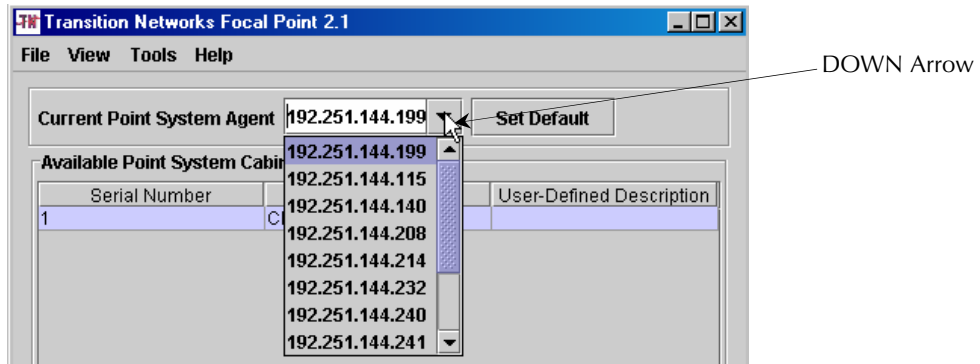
TN Transition Networks Focal Point 2.1

File View Tools Help

Current Point System Agent 192.251.144.199 Set Default

DOWN Arrow

Available Point System Cabin

| Serial Number | | User-Defined Description |
|---|---|---|
| 1 | C | |

192.251.144.199
192.251.144.115
192.251.144.140
192.251.144.208
192.251.144.214
192.251.144.232
192.251.144.240
192.251.144.241